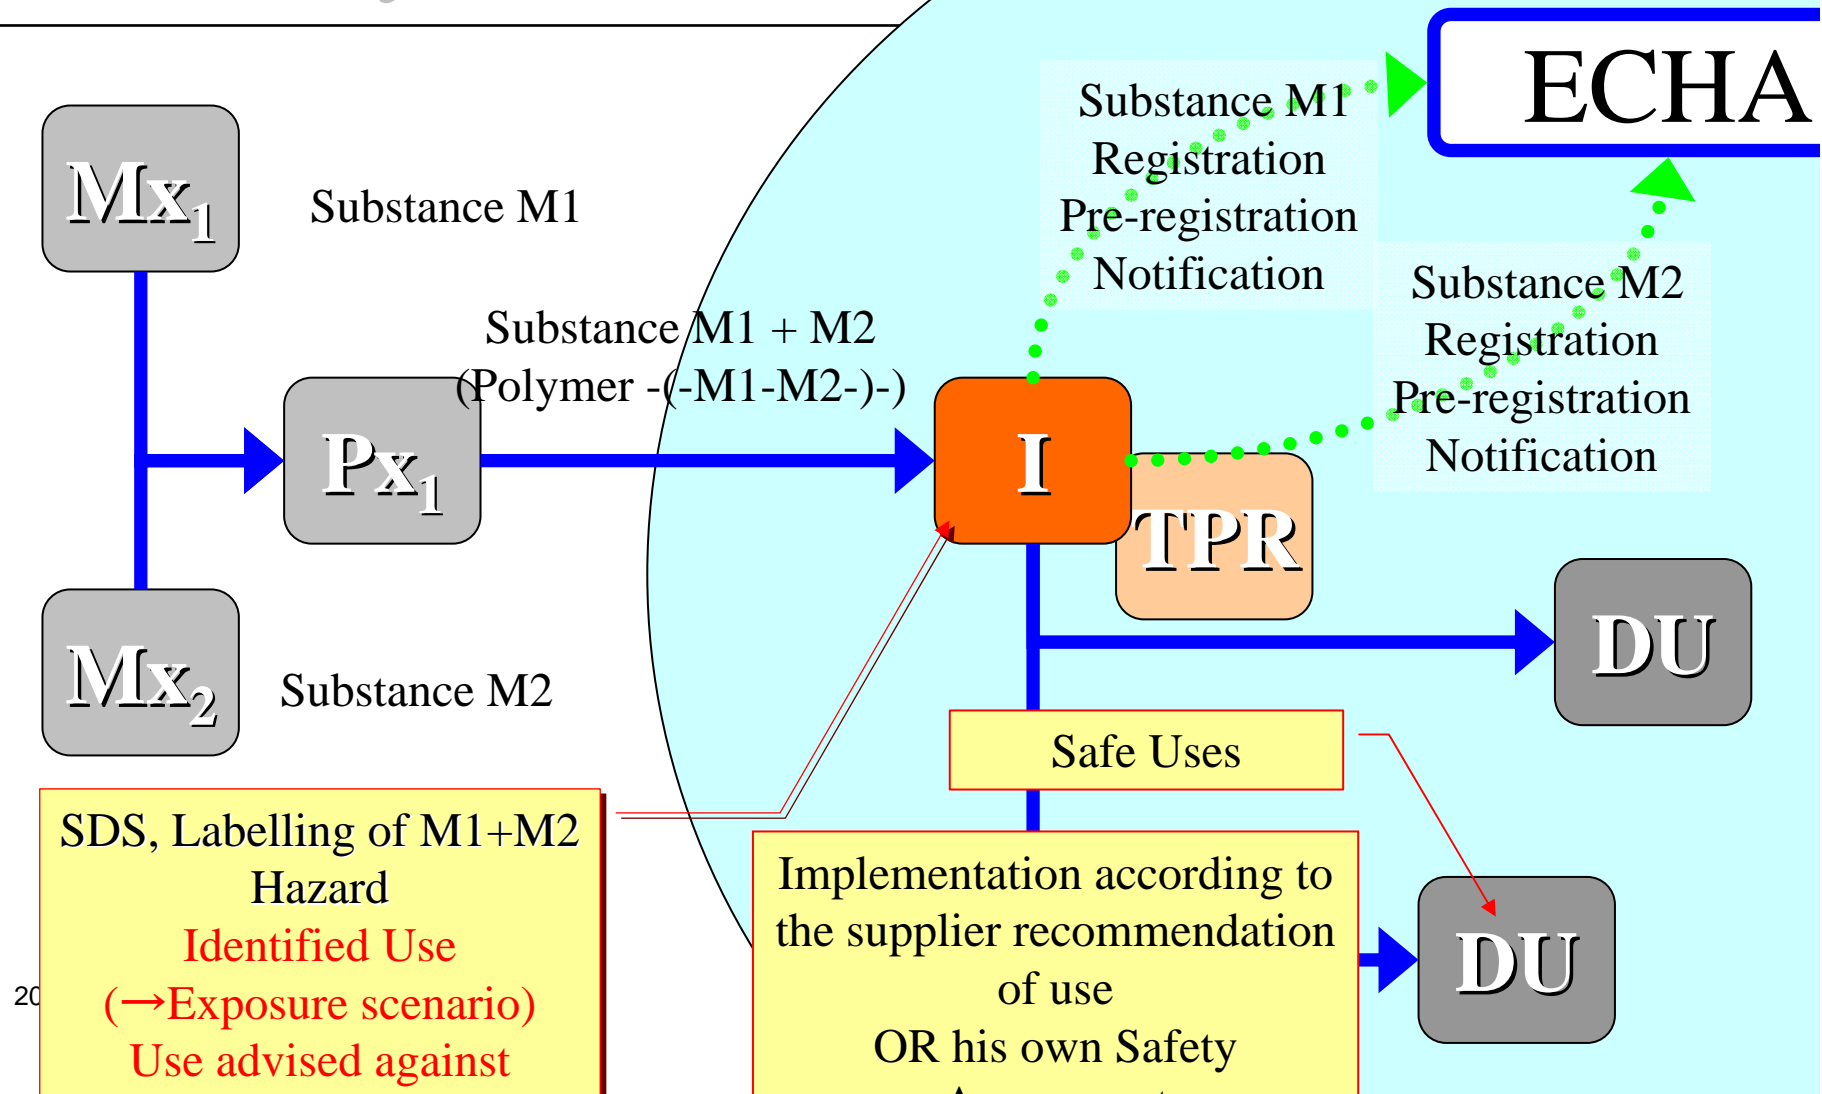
ECHA

$Mx_1$

Substance M1

Substance M1
Registration
Pre-registration
Notification

Substance M2
Registration
Pre-registration
Notification

Substance M1 + M2
(Polymer -(-M1-M2-)-)

$Px_1$

I

TPR

DU

$Mx_2$

Substance M2

Safe Uses

SDS, Labelling of M1+M2
Hazard
Identified Use
(→Exposure scenario)
Use advised against

Implementation according to the supplier recommendation of use
OR his own Safety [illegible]

DU

20